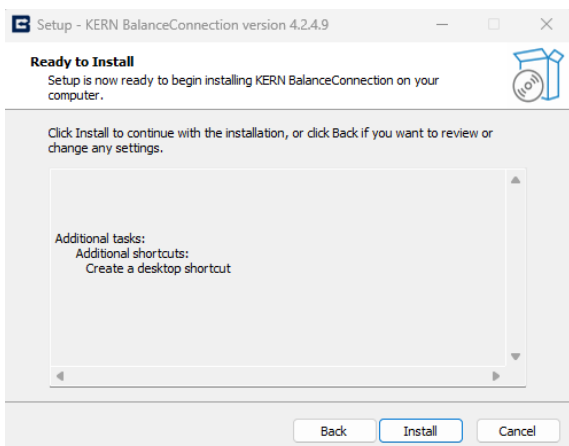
Setup - KERN BalanceConnection version 4.2.4.9

Ready to Install
Setup is now ready to begin installing KERN BalanceConnection on your computer.

Click Install to continue with the installation, or click Back if you want to review or change any settings.

Additional tasks:
Additional shortcuts:
Create a desktop shortcut

Back
Install
Cancel